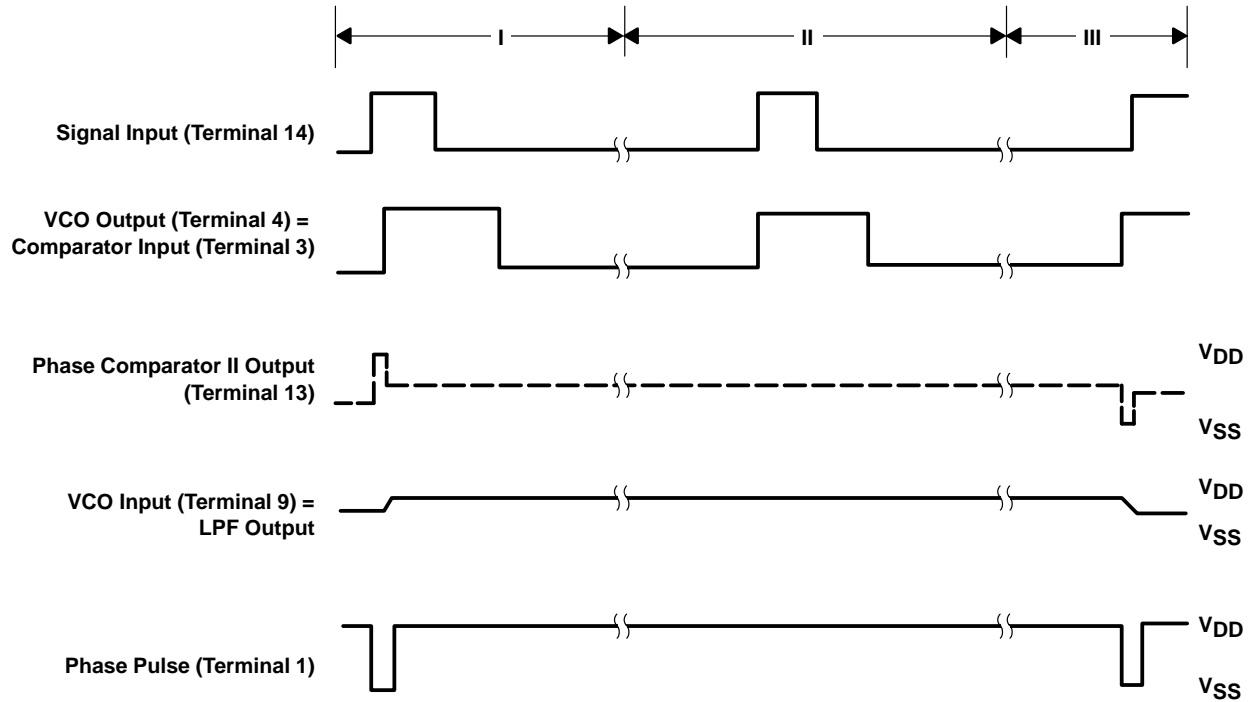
I

II

III

Signal Input (Terminal 14)

VCO Output (Terminal 4) = Comparator Input (Terminal 3)

Phase Comparator II Output (Terminal 13)

$V_{DD}$

$V_{SS}$

VCO Input (Terminal 9) = LPF Output

$V_{DD}$

$V_{SS}$

Phase Pulse (Terminal 1)

$V_{DD}$

$V_{SS}$